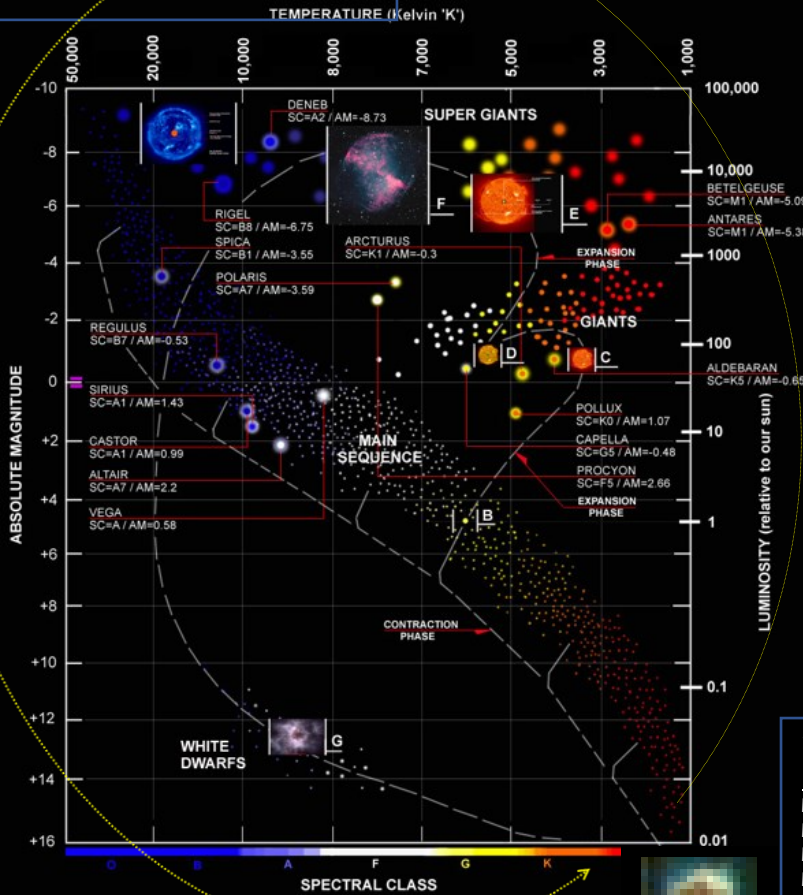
TEMPERATURE (Kelvin 'K')

50,000
20,000
10,000
8,000
7,000
5,000
3,000
1,000

-10
-8
-6
-4
-2
0
+2
+4
+6
+8
+10
+12
+14
+16

ABSOLUTE MAGNITUDE

100,000
10,000
1000
100
10
1
0.1
0.01

LUMINOSITY (relative to our sun)

DENEB
SC=A2 / AM=-8.73

SUPER GIANTS

RIGEL
SC=B8 / AM=-6.75

SPICA
SC=B1 / AM=-3.55

ARCTURUS
SC=K1 / AM=-0.3

F

E

BETELGEUSE
SC=M1 / AM=-5.09

ANTARES
SC=M1 / AM=-5.3

EXPANSION PHASE

POLARIS
SC=A7 / AM=-3.59

GIANTS

REGULUS
SC=B7 / AM=-0.53

D

C

ALDEBARAN
SC=K5 / AM=-0.65

SIRIUS
SC=A1 / AM=1.43

POLLUX
SC=K0 / AM=1.07

CASTOR
SC=A1 / AM=0.99

MAIN SEQUENCE

CAPELLA
SC=G5 / AM=-0.48

ALTAIR
SC=A7 / AM=2.2

PROCYON
SC=F5 / AM=2.66

EXPANSION PHASE

VEGA
SC=A / AM=0.58

B

CONTRACTION PHASE

WHITE DWARFS

G

O
B
A
F
G
K

SPECTRAL CLASS